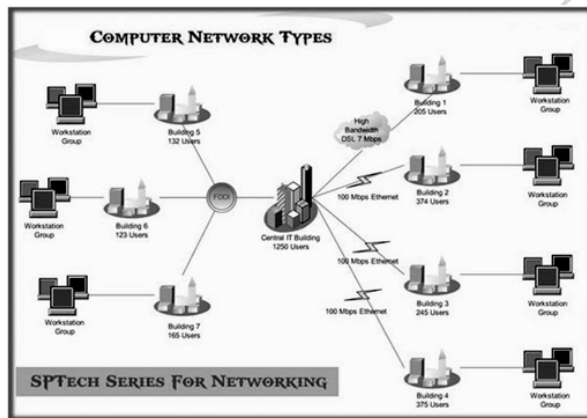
COMPUTER NETWORK TYPES

Workstation Group

Building 5
132 Users

Workstation Group

Building 6
123 Users

FDDI

Workstation Group

Building 7
165 Users

Central IT Building
1250 Users

High Bandwidth DSL 7 Mbps

Building 1
205 Users

Workstation Group

100 Mbps Ethernet

Building 2
374 Users

Workstation Group

100 Mbps Ethernet

Building 3
245 Users

Workstation Group

100 Mbps Ethernet

Building 4
375 Users

Workstation Group

SPTECH SERIES FOR NETWORKING